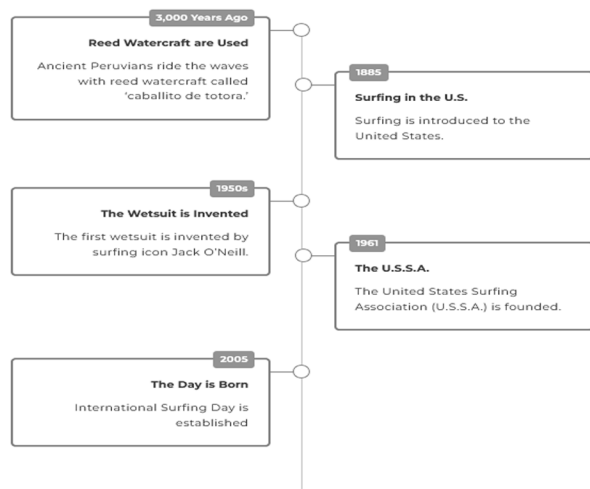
3,000 Years Ago

Reed Watercraft are Used

Ancient Peruvians ride the waves with reed watercraft called 'caballito de totora.'

1885

Surfing in the U.S.

Surfing is introduced to the United States.

1950s

The Wetsuit is Invented

The first wetsuit is invented by surfing icon Jack O'Neill.

1961

The U.S.S.A.

The United States Surfing Association (U.S.S.A.) is founded.

2005

The Day is Born

International Surfing Day is established